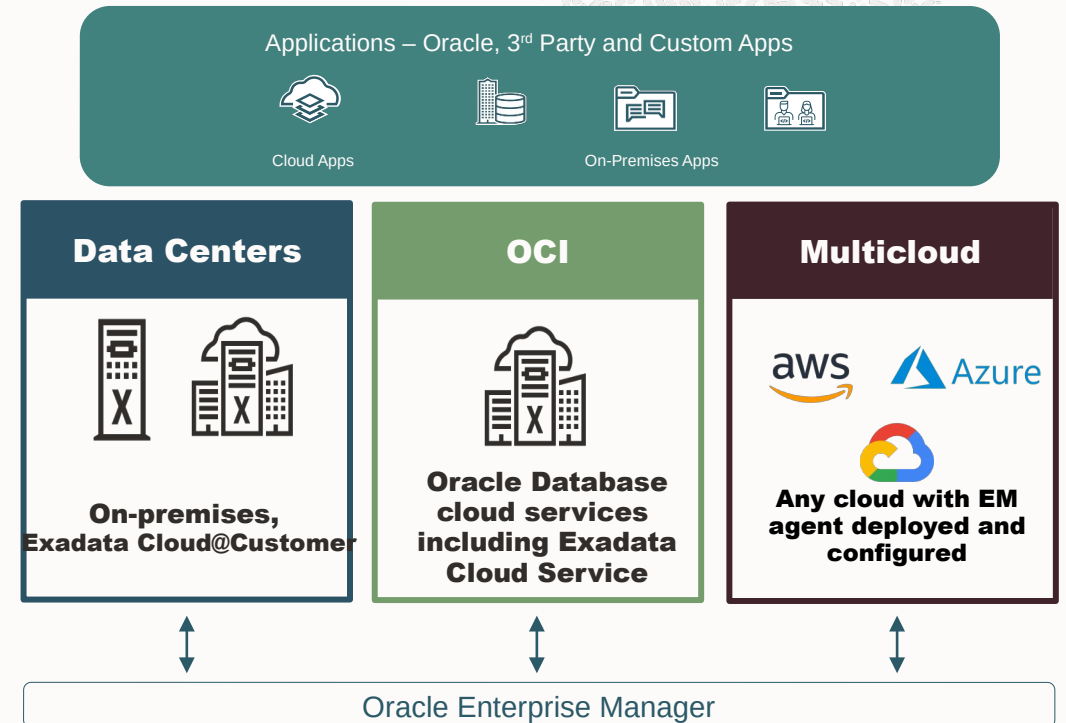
Applications – Oracle, 3$^{rd}$ Party and Custom Apps

Cloud Apps

On-Premises Apps

Data Centers

On-premises, Exadata Cloud@Customer

OCI

Oracle Database cloud services including Exadata Cloud Service

Multicloud

aws

Azure

Any cloud with EM agent deployed and configured

Oracle Enterprise Manager